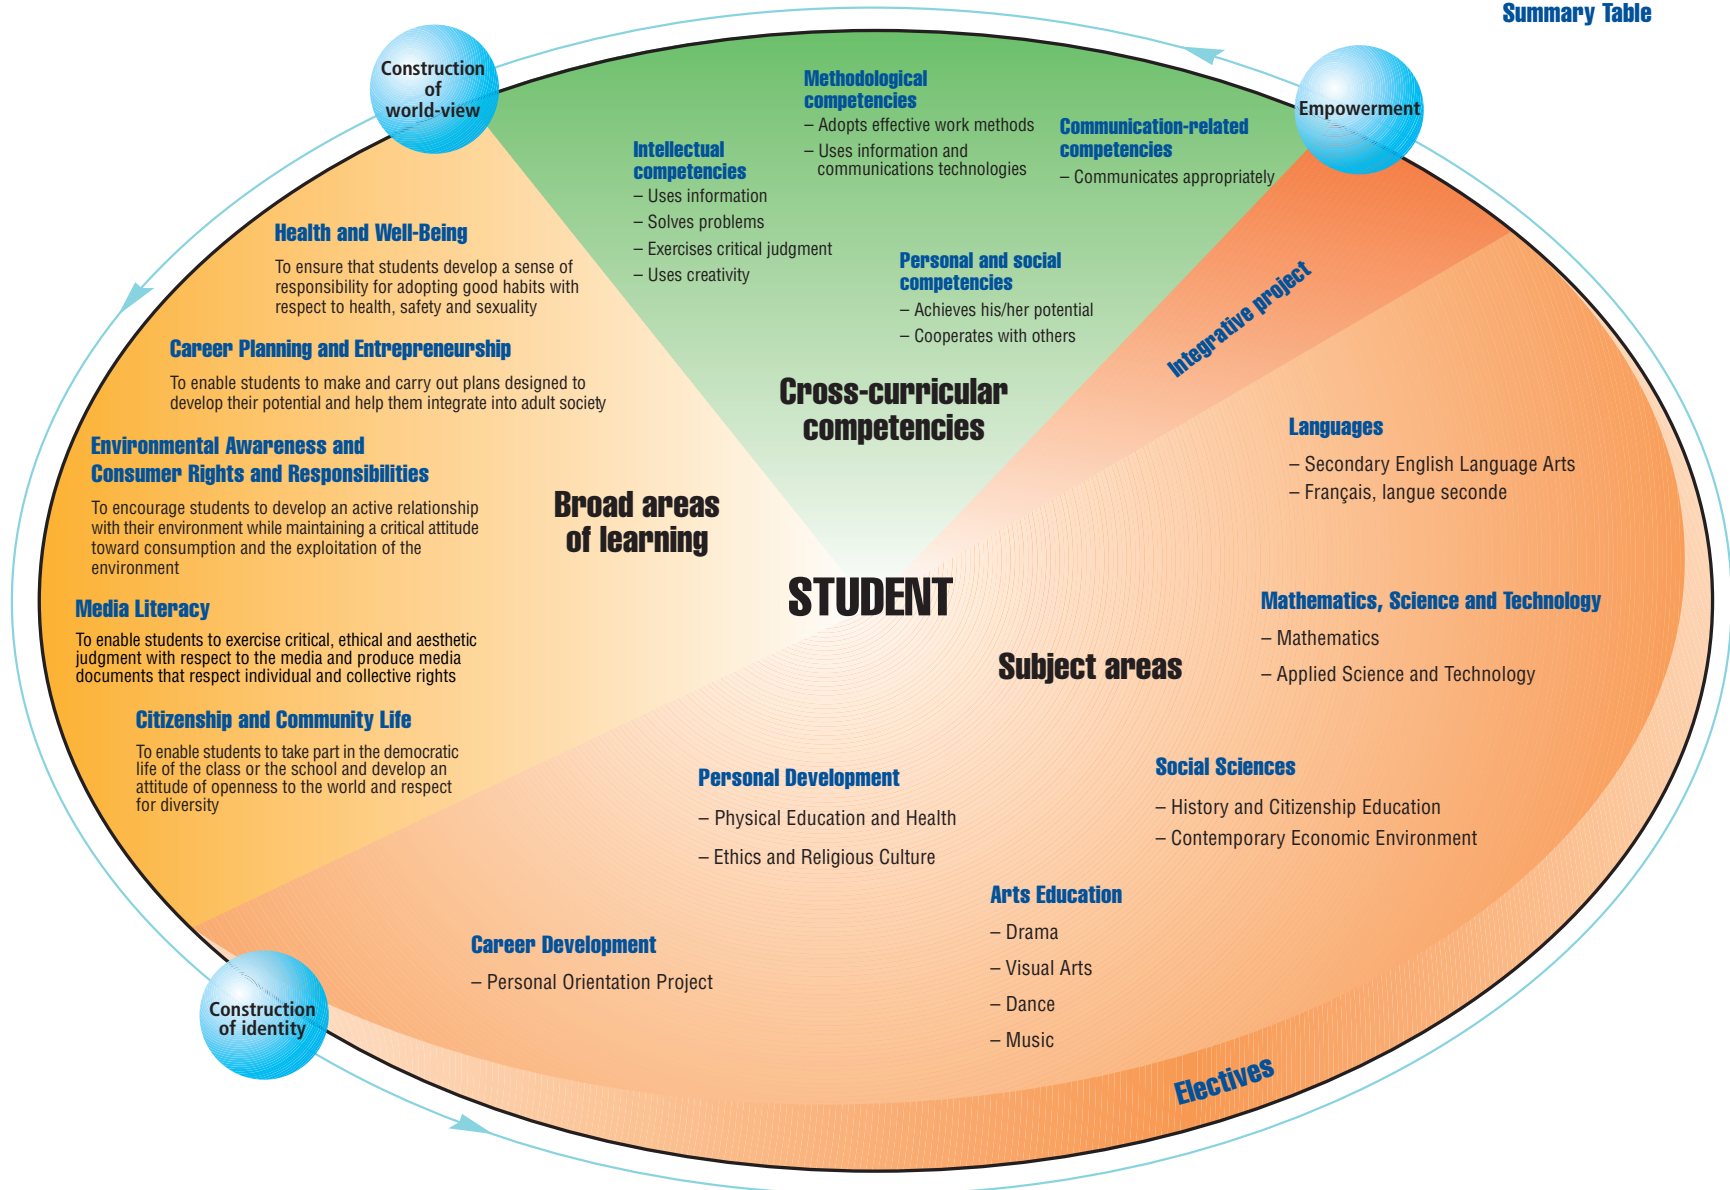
Summary Table

Construction of world-view

Empowerment

Construction of identity

Methodological competencies
– Adopts effective work methods
– Uses information and communications technologies

Intellectual competencies
– Uses information
– Solves problems
– Exercises critical judgment
– Uses creativity

Communication-related competencies
– Communicates appropriately

Personal and social competencies
– Achieves his/her potential
– Cooperates with others

Cross-curricular competencies

Health and Well-Being
To ensure that students develop a sense of responsibility for adopting good habits with respect to health, safety and sexuality

Career Planning and Entrepreneurship
To enable students to make and carry out plans designed to develop their potential and help them integrate into adult society

Environmental Awareness and Consumer Rights and Responsibilities
To encourage students to develop an active relationship with their environment while maintaining a critical attitude toward consumption and the exploitation of the environment

Media Literacy
To enable students to exercise critical, ethical and aesthetic judgment with respect to the media and produce media documents that respect individual and collective rights

Citizenship and Community Life
To enable students to take part in the democratic life of the class or the school and develop an attitude of openness to the world and respect for diversity

Broad areas of learning

STUDENT

Integrative project

Languages
– Secondary English Language Arts
– Français, langue seconde

Mathematics, Science and Technology
– Mathematics
– Applied Science and Technology

Subject areas

Social Sciences
– History and Citizenship Education
– Contemporary Economic Environment

Personal Development
– Physical Education and Health
– Ethics and Religious Culture

Arts Education
– Drama
– Visual Arts
– Dance
– Music

Career Development
– Personal Orientation Project

Electives